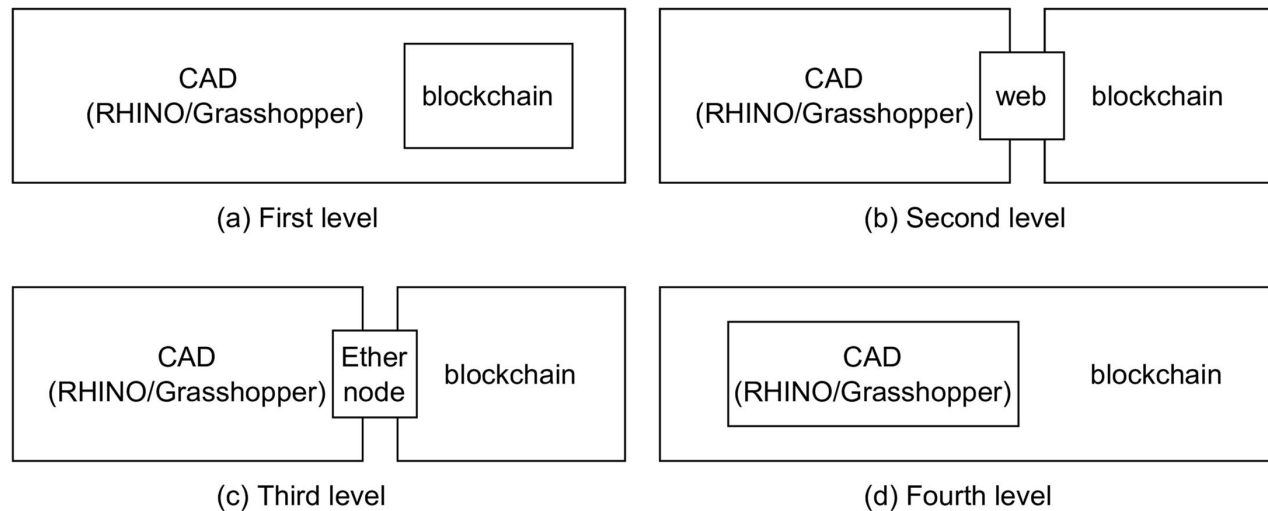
CAD
(RHINO/Grasshopper)

blockchain

(a) First level

CAD
(RHINO/Grasshopper)

web

blockchain

(b) Second level

CAD
(RHINO/Grasshopper)

Ether node

blockchain

(c) Third level

CAD
(RHINO/Grasshopper)

blockchain

(d) Fourth level